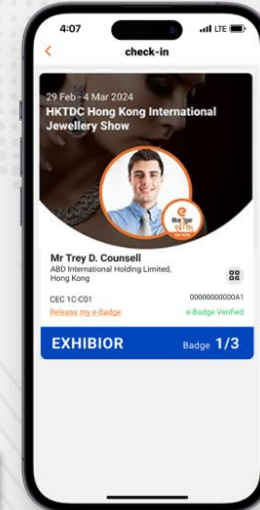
4:07
LTE
<
check-in
29 Feb - 4 Mar 2024
HKTDC Hong Kong International Jewellery Show
Mr Trey D. Counsell
ABD International Holding Limited, Hong Kong
CEC 1C-C01
00000000000A1
Release my e-Badge
e-Badge Verified
EXHIBIOR
Badge 1/3